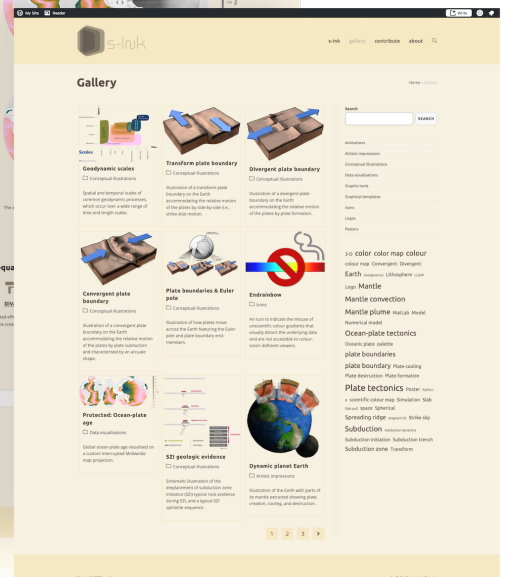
My Site Reader Write

s-ink

s-ink gallery contribute about

Gallery

Home › Gallery

Scales

Geodynamic scales

Conceptual illustrations

Spatial and temporal scales of common geodynamic processes, which occur over a wide range of time and length scales.

Transform plate boundary

Conceptual illustrations

Illustration of a transform plate boundary on the Earth accommodating the relative motion of the plates by side-by-side (i.e., strike-slip) motion.

Divergent plate boundary

Conceptual illustrations

Illustration of a divergent plate boundary on the Earth accommodating the relative motion of the plates by plate formation.

Convergent plate boundary

Conceptual illustrations

Illustration of a convergent plate boundary on the Earth accommodating the relative motion of the plates by plate subduction and characterised by an arcuate shape.

Plate boundaries & Euler pole

Conceptual illustrations

Illustration of how plates move across the Earth featuring the Euler pole and plate boundary end-members.

Endrainbow

Icons

An icon to indicate the misuse of unscientific colour gradients that visually distort the underlying data and are not accessible to colour-vision deficient viewers.

Protected: Ocean-plate age

Data visualisations

Global ocean-plate age visualised on a custom Interrupted Mollweide map projection.

SZI geologic evidence

Conceptual illustrations

Schematic illustration of the emplacement of subduction zone initiation (SZI) typical rock evidence during SZI, and a typical SZI ophiolite sequence.

Dynamic planet Earth

Artistic impressions

Illustration of the Earth with parts of its mantle extracted showing plate creation, cooling, and destruction.

1 2 3 ›

Search

SEARCH

Animations
Artistic impressions
Conceptual illustrations
Data visualisations
Graphic tools
Graphical templates
Icons
Logos
Posters

3-D color color map colour colour map Convergent Divergent Earth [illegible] Lithosphere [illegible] Logo Mantle Mantle convection Mantle plume Matlab Model Numerical model Ocean-plate tectonics Oceanic plate palette plate boundaries plate boundary Plate cooling Plate destruction Plate formation Plate tectonics Poster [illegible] scientific colour map Simulation Slab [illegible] space Spherical Spreading ridge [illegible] Strike slip Subduction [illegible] Subduction initiation Subduction trench Subduction zone Transform